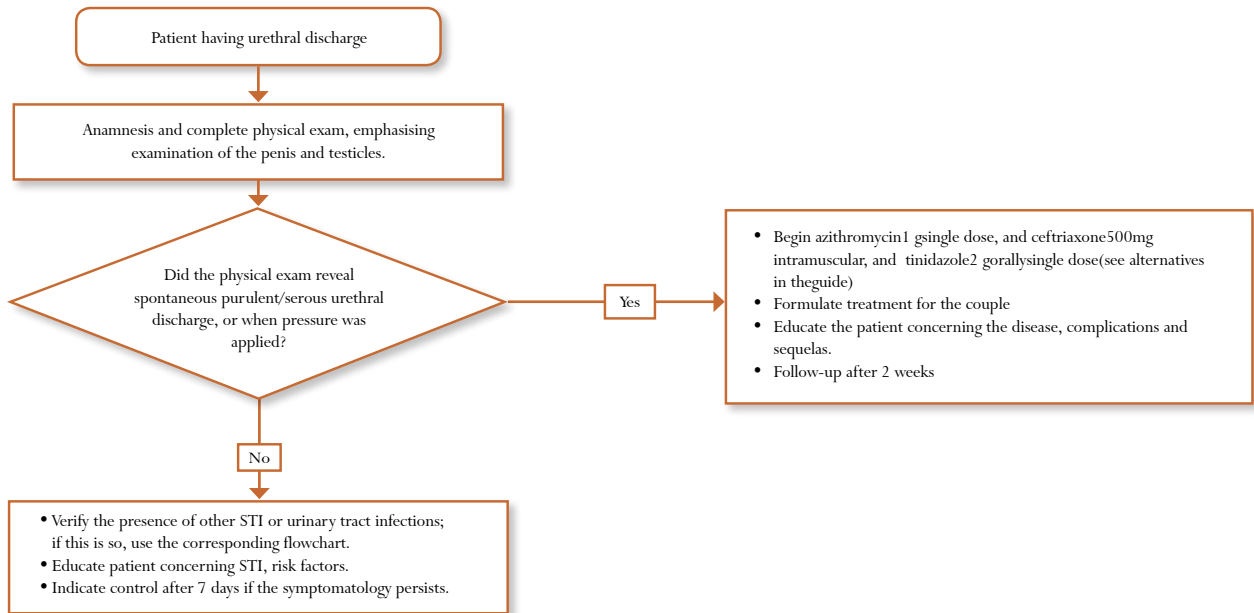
Patient having urethral discharge

Anamnesis and complete physical exam, emphasising examination of the penis and testicles.

Did the physical exam reveal spontaneous purulent/serous urethral discharge, or when pressure was applied?

Yes

- Begin azithromycin1 gsingle dose, and ceftriaxone500mg intramuscular, and tinidazole2 gorallysingle dose(see alternatives in theguide)
- Formulate treatment for the couple
- Educate the patient concerning the disease, complications and sequelas.
- Follow-up after 2 weeks

No

- Verify the presence of other STI or urinary tract infections; if this is so, use the corresponding flowchart.
- Educate patient concerning STI, risk factors.
- Indicate control after 7 days if the symptomatology persists.